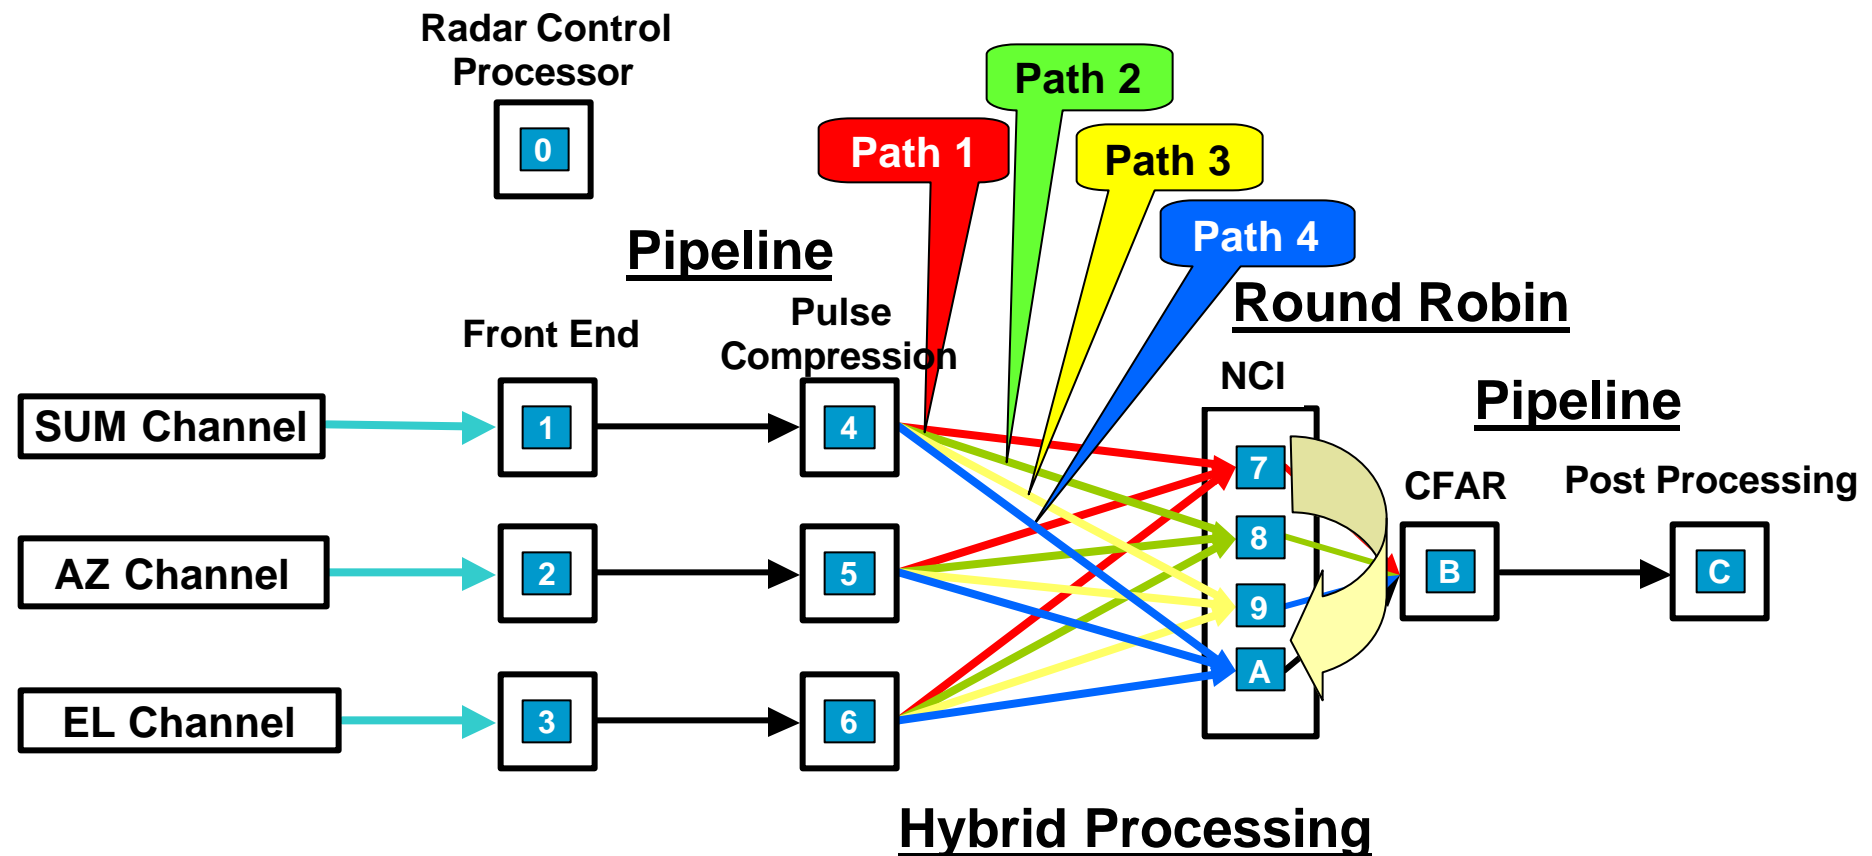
Radar Control Processor

0

Path 2

Path 1

Path 3

Path 4

Pipeline

Round Robin

Front End

Pulse Compression

NCI

Pipeline

SUM Channel

1

4

7

CFAR

Post Processing

8

AZ Channel

2

5

B

C

9

A

EL Channel

3

6

Hybrid Processing